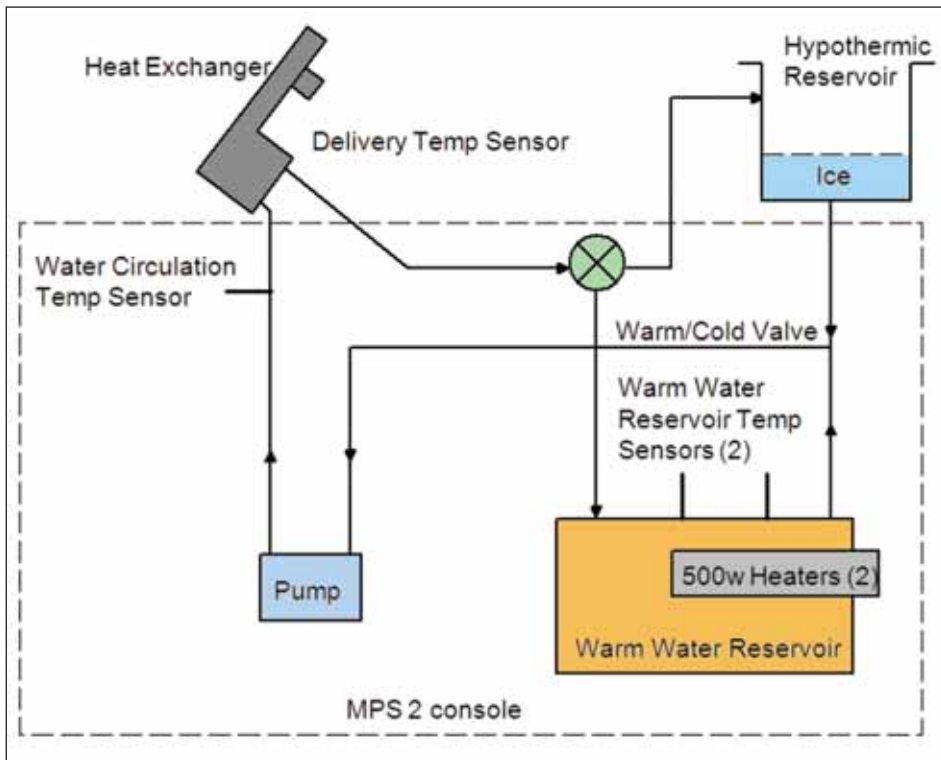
Heat Exchanger

Delivery Temp Sensor

Hypothermic Reservoir

Ice

Water Circulation Temp Sensor

Warm/Cold Valve

Warm Water Reservoir Temp Sensors (2)

Pump

500w Heaters (2)

Warm Water Reservoir

MPS 2 console